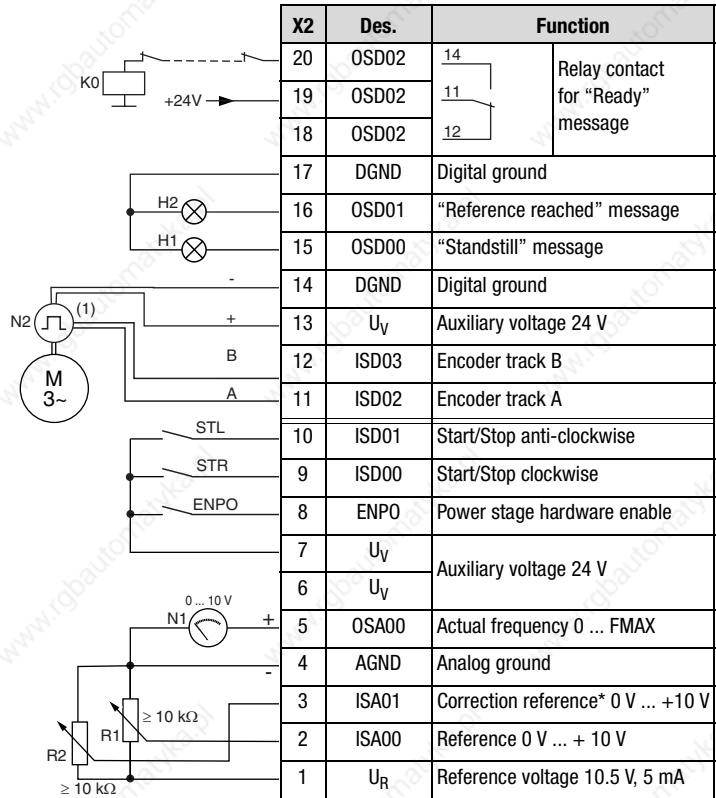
K0

+24V

H2

H1

N2

(1)

M 3~

STL

STR

ENPO

0 ... 10 V

N1

R1

$\geq 10\ k\Omega$

R2

$\geq 10\ k\Omega$

-

+

B

A

+

-

| X2 | Des. | Function | |
|---|---|---|---|
| 20 | OSD02 | 14 | Relay contact for "Ready" message |
| 19 | OSD02 | 11 | |
| 18 | OSD02 | 12 | |
| 17 | DGND | Digital ground | |
| 16 | OSD01 | "Reference reached" message | |
| 15 | OSD00 | "Standstill" message | |
| 14 | DGND | Digital ground | |
| 13 | $U_V$ | Auxiliary voltage 24 V | |
| 12 | ISD03 | Encoder track B | |
| 11 | ISD02 | Encoder track A | |
| 10 | ISD01 | Start/Stop anti-clockwise | |
| 9 | ISD00 | Start/Stop clockwise | |
| 8 | ENPO | Power stage hardware enable | |
| 7 | $U_V$ | Auxiliary voltage 24 V | |
| 6 | $U_V$ | | |
| 5 | OSA00 | Actual frequency 0 ... FMAX | |
| 4 | AGND | Analog ground | |
| 3 | ISA01 | Correction reference* 0 V ... +10 V | |
| 2 | ISA00 | Reference 0 V ... + 10 V | |
| 1 | $U_R$ | Reference voltage 10.5 V, 5 mA | |